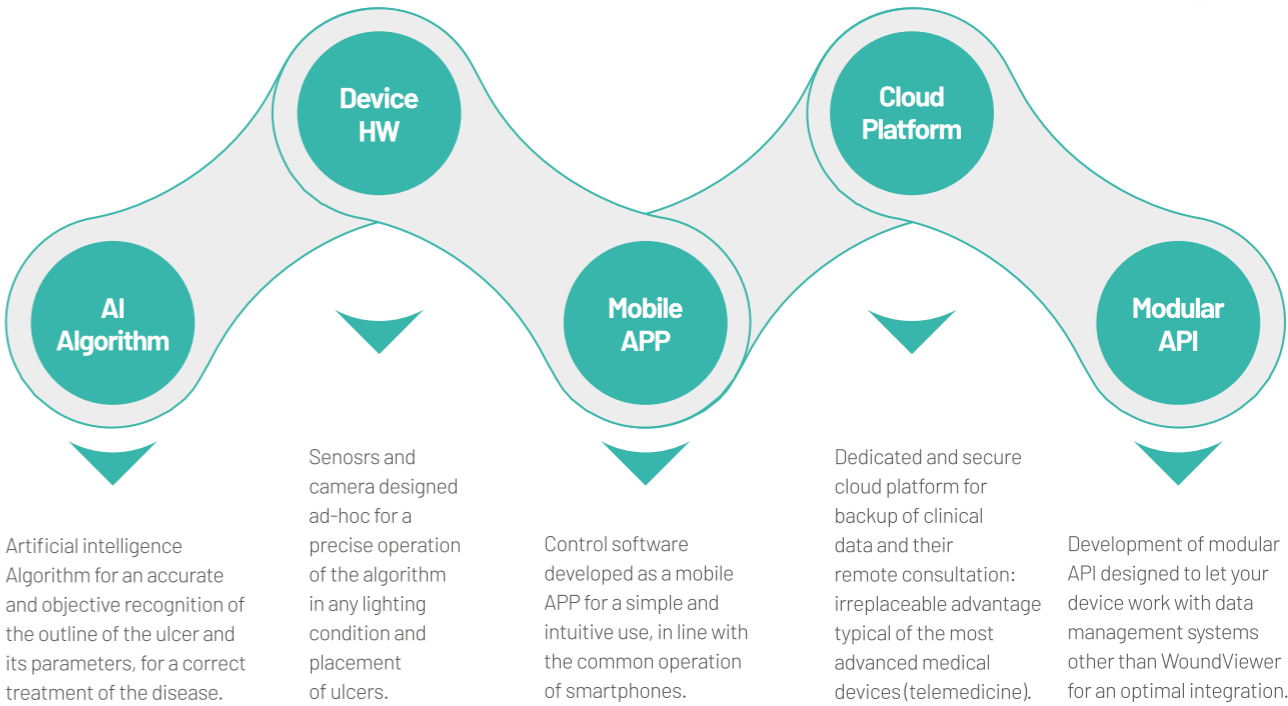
AI Algorithm

Artificial intelligence Algorithm for an accurate and objective recognition of the outline of the ulcer and its parameters, for a correct treatment of the disease.

Device HW

Senosrs and camera designed ad-hoc for a precise operation of the algorithm in any lighting condition and placement of ulcers.

Mobile APP

Control software developed as a mobile APP for a simple and intuitive use, in line with the common operation of smartphones.

Cloud Platform

Dedicated and secure cloud platform for backup of clinical data and their remote consultation: irreplaceable advantage typical of the most advanced medical devices (telemedicine).

Modular API

Development of modular API designed to let your device work with data management systems other than WoundViewer for an optimal integration.